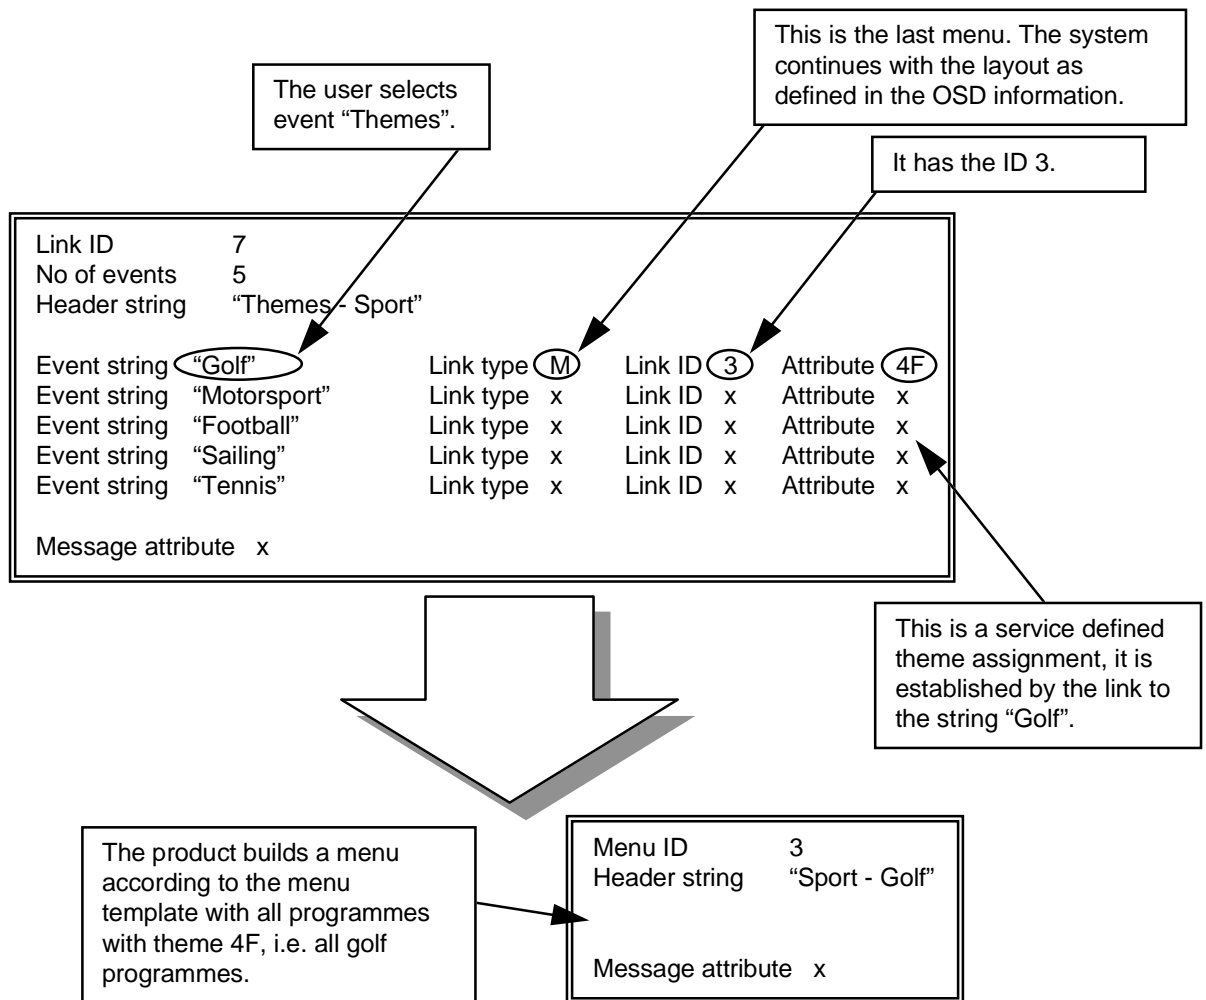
The user selects event "Themes".

This is the last menu. The system continues with the layout as defined in the OSD information.

It has the ID 3.

Link ID 7
No of events 5
Header string "Themes - Sport"

| | | | | | | | |
|---|---|---|---|---|---|---|---|
| Event string | "Golf" | Link type | M | Link ID | 3 | Attribute | 4F |
| Event string | "Motorsport" | Link type | x | Link ID | x | Attribute | x |
| Event string | "Football" | Link type | x | Link ID | x | Attribute | x |
| Event string | "Sailing" | Link type | x | Link ID | x | Attribute | x |
| Event string | "Tennis" | Link type | x | Link ID | x | Attribute | x |

Message attribute x

This is a service defined theme assignment, it is established by the link to the string "Golf".

The product builds a menu according to the menu template with all programmes with theme 4F, i.e. all golf programmes.

Menu ID 3
Header string "Sport - Golf"

Message attribute x